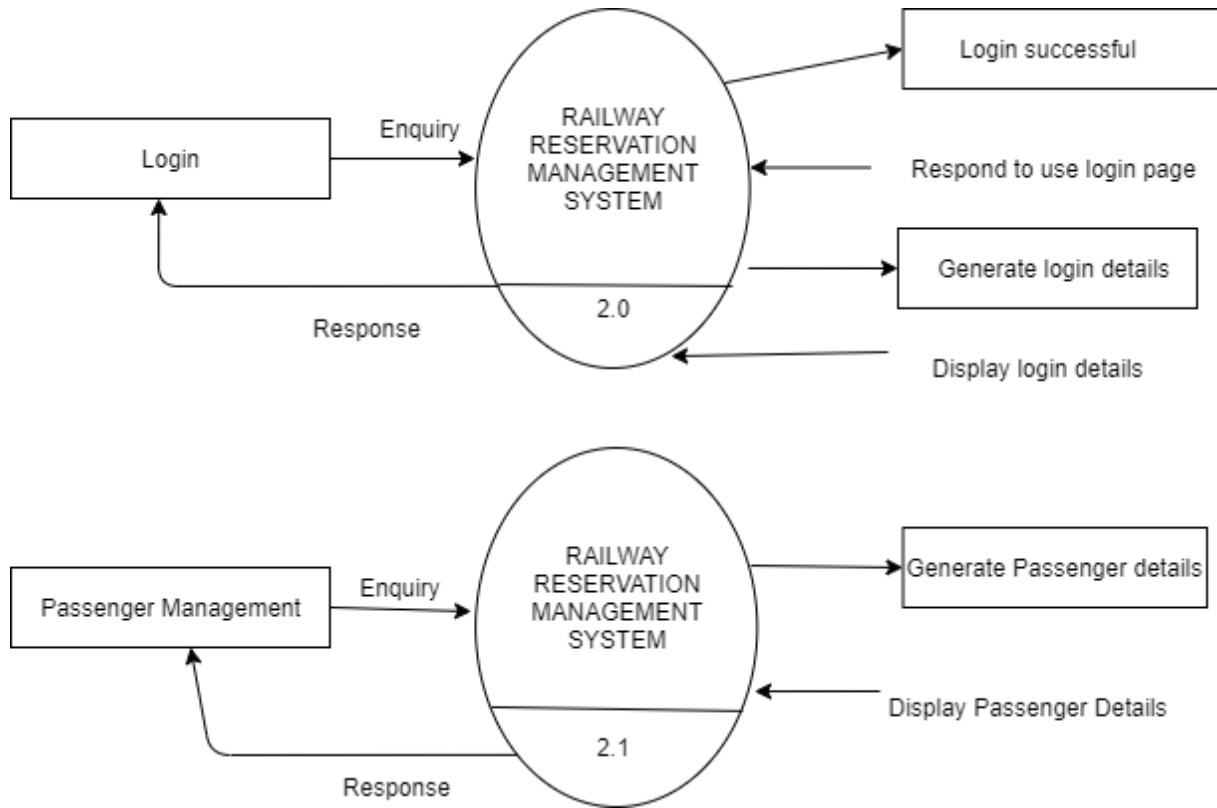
Login successful

Enquiry

RAILWAY RESERVATION MANAGEMENT SYSTEM

Login

Respond to use login page

Generate login details

2.0

Response

Display login details

RAILWAY RESERVATION MANAGEMENT SYSTEM

Generate Passenger details

Enquiry

Passenger Management

Display Passenger Details

2.1

Response